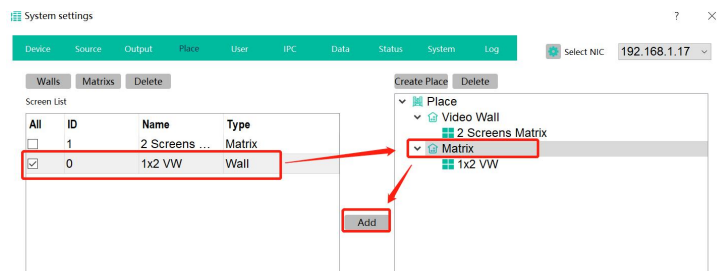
System settings

?

Device Source Output Place User IPC Data Status System Log

Select NIC 192.168.1.17

Walls Matrixs Delete

Screen List

| All | ID | Name | Type |
|---|---|---|---|
| ☐ | 1 | 2 Screens ... | Matrix |
| ☑ | 0 | 1x2 VW | Wall |

Add

Create Place Delete

Place
Video Wall
2 Screens Matrix
Matrix
1x2 VW